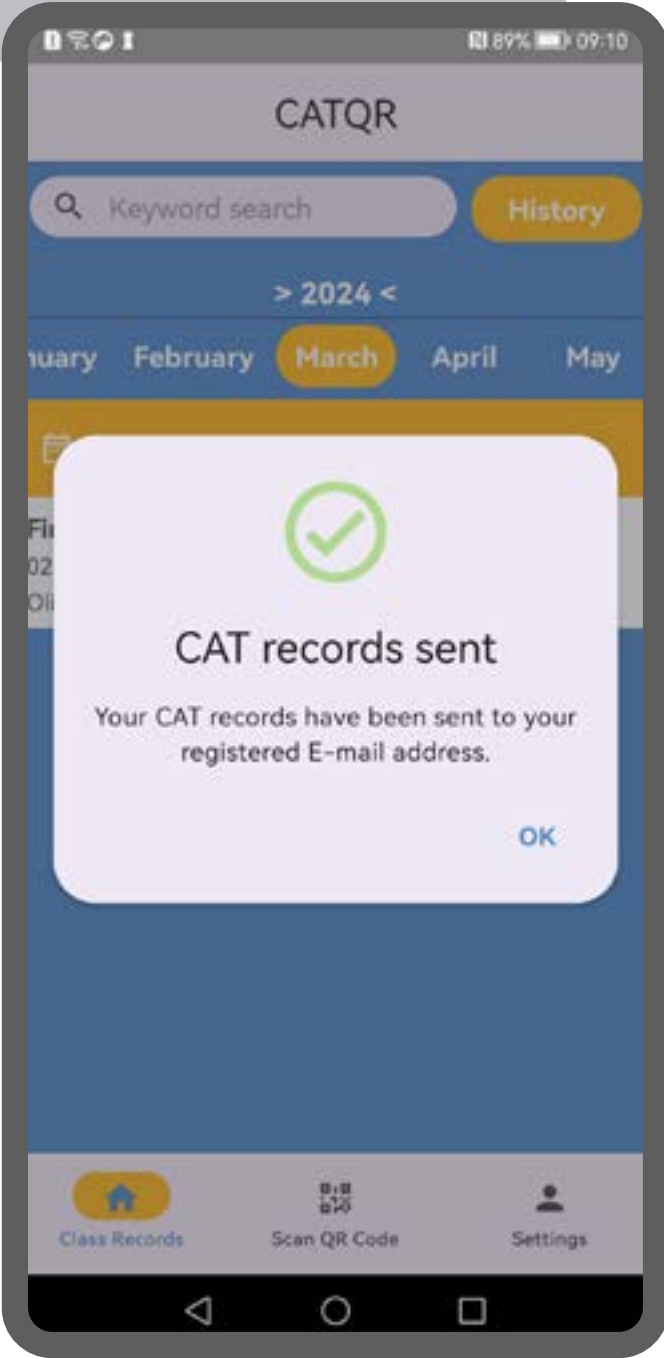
89% 09:10

CATQR

Keyword search

History

> 2024 <

nuary February March April May

Fi
02
Oli

CAT records sent

Your CAT records have been sent to your registered E-mail address.

OK

Class Records

Scan QR Code

Settings